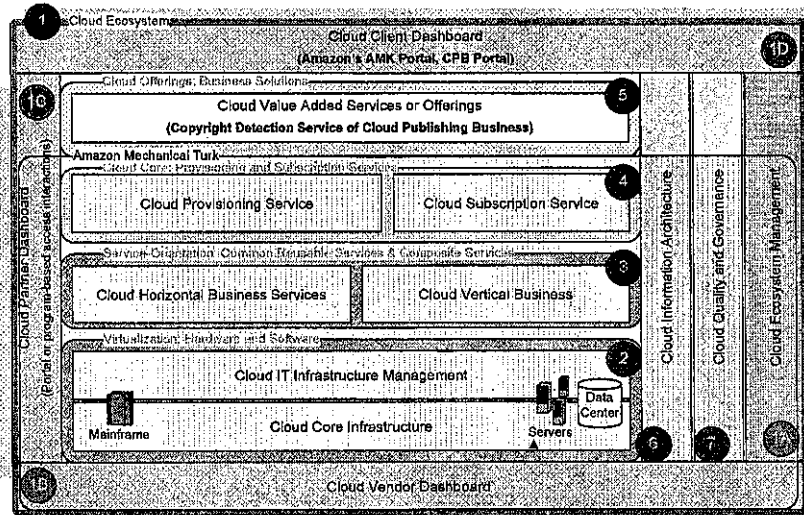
1 Cloud Ecosystem

Cloud Client Dashboard
(Amazon's AMK Portal, CPB Portal)

1D

1C

Cloud Partner Dashboard
(Portal or program-based access interactions)

Cloud Offerings: Business Solutions

Cloud Value Added Services or Offerings
(Copyright Detection Service of Cloud Publishing Business)

5

Amazon Mechanical Turk

Cloud Core: Provisioning and Subscription Services

Cloud Provisioning Service

Cloud Subscription Service

4

Service Orientation (Common Reusable Services & Composite Services)

Cloud Horizontal Business Services

Cloud Vertical Business

3

Virtualization: Hardware and Software

Cloud IT Infrastructure Management

2

Data Center

Mainframe

Cloud Core Infrastructure

Servers

6

Cloud Information Architecture

7

Cloud Quality and Governance

Cloud Ecosystem Management

1A

1B

Cloud Vendor Dashboard